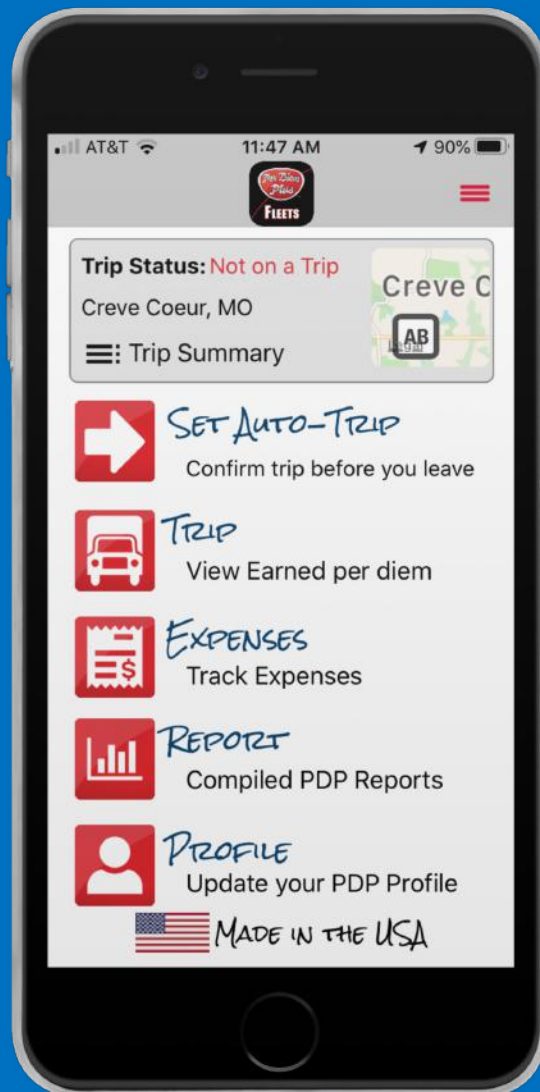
AT&T 11:47 AM 90%

Per Diem Plus FLEETS

Trip Status: Not on a Trip
Creve Coeur, MO
Trip Summary
Creve C
AB

SET AUTO-TRIP
Confirm trip before you leave

TRIP
View Earned per diem

EXPENSES
Track Expenses

REPORT
Compiled PDP Reports

PROFILE
Update your PDP Profile

MADE IN THE USA